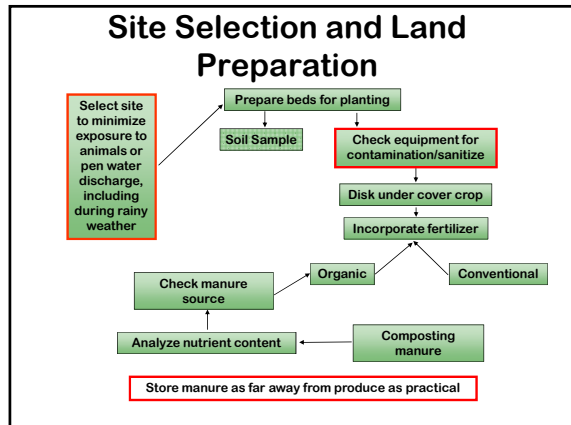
Site Selection and Land Preparation

Select site to minimize exposure to animals or pen water discharge, including during rainy weather

Prepare beds for planting

Soil Sample

Check equipment for contamination/sanitize

Disk under cover crop

Incorporate fertilizer

Check manure source

Organic

Conventional

Analyze nutrient content

Composting manure

Store manure as far away from produce as practical